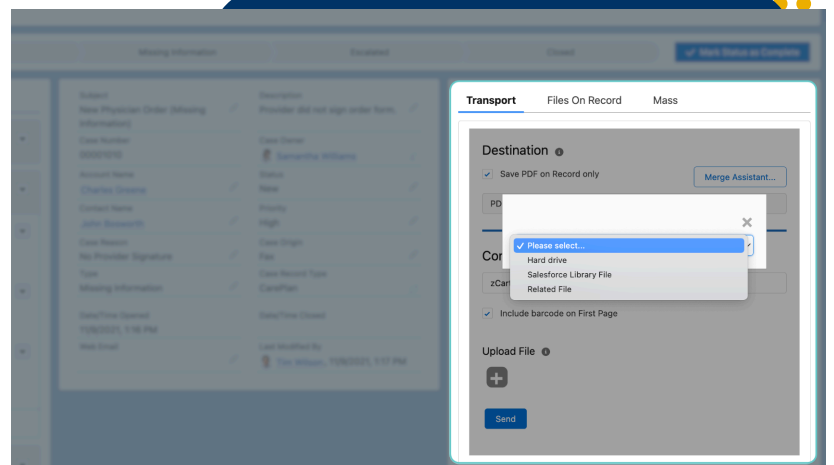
Missing Information
Escalated
Closed
Mark Status as Complete

Subject
New Physician Order (Missing Information)
Description
Provider did not sign order form.
Case Number
00001010
Case Owner
Samantha Williams
Account Name
Charles Greene
Status
New
Contact Name
John Bosworth
Priority
High
Case Reason
No Provider Signature
Case Origin
Fax
Type
Missing Information
Case Record Type
CarePlan
Date/Time Opened
7/28/2021, 1:16 PM
Date/Time Closed
Web Email
Last Modified By
Tim Wilson, 7/28/2021, 1:17 PM

Transport
Files On Record
Mass

Destination
Save PDF on Record only
Merge Assistant...
PD
✓ Please select...
Hard drive
Salesforce Library File
Related File
Cor
zCar
Include barcode on First Page
Upload File
Send